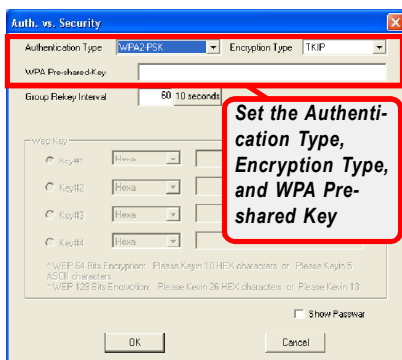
Auth. vs. Security

Authentication Type WPA2-PSK

Encryption Type TKIP

WPA Pre-shared-Key

Group Rekey Interval 60 10 seconds

Set the Authentication Type, Encryption Type, and WPA Preshared Key

Wep Key

Key#1 Hexa

Key#2 Hexa

Key#3 Hexa

Key#4 Hexa

* WEP 64 Bits Encryption: Please Keyin 10 HEX characters or Please Keyin 5 ASCII characters
* WEP 128 Bits Encryption: Please Keyin 26 HEX characters or Please Keyin 13

Show Passwar

OK

Cancel